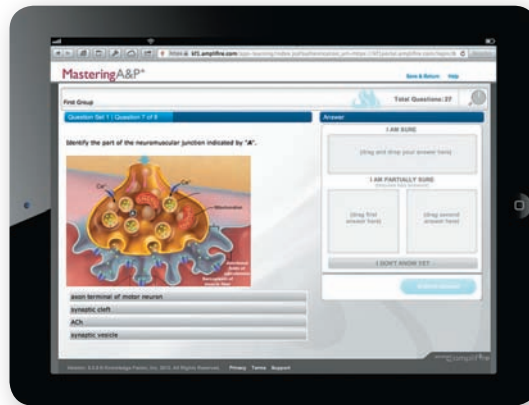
MasteringA&P®

Save & Return Help

First Group

Total Questions: 27

Question Set 1 | Question 7 of 8

Identify the part of the neuromuscular junction indicated by "A".

Answer

I AM SURE

(drag and drop your answer here)

I AM PARTIALLY SURE

(drag first answer here)

(drag second answer here)

I DON'T KNOW YET

Submit Answer

$Ca^{2+}$

$Ca^{2+}$

$Ca^{2+}$

Mitochondrion

axon terminal of motor neuron

synaptic cleft

ACh

synaptic vesicle

Amplifire

Privacy Terms Support